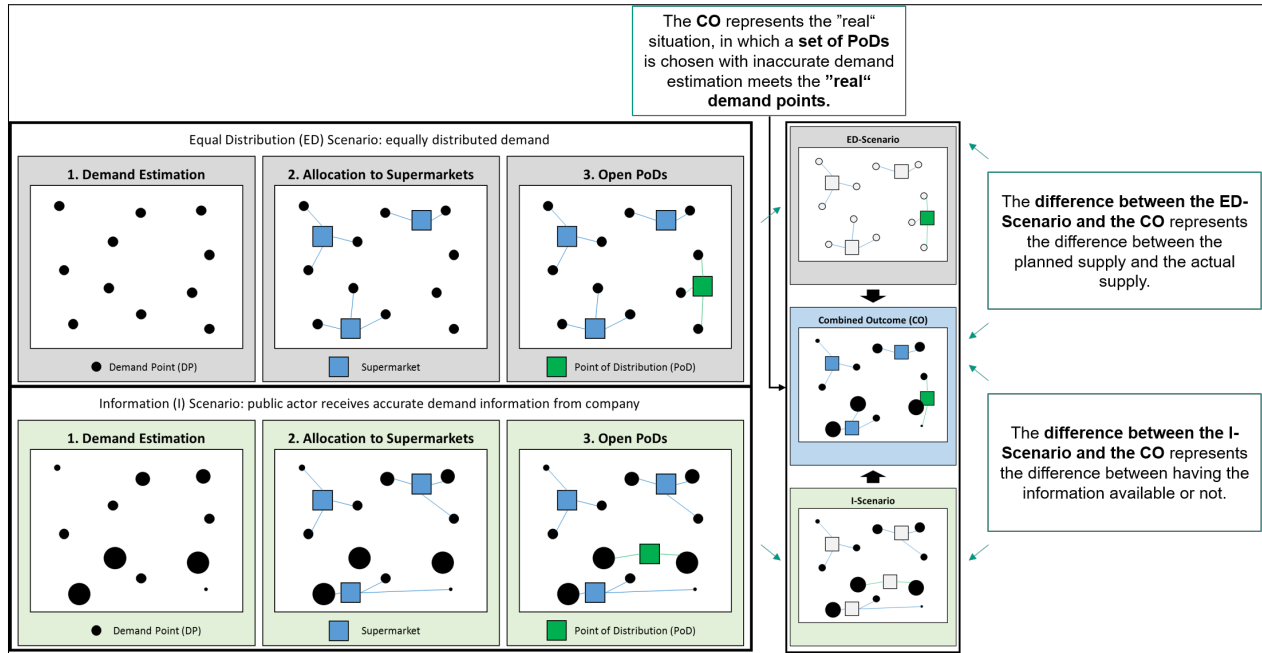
The **CO** represents the ”real“ situation, in which a **set of PoDs** is chosen with inaccurate demand estimation meets the **”real“ demand points.**

Equal Distribution (ED) Scenario: equally distributed demand

1. Demand Estimation

Demand Point (DP)

2. Allocation to Supermarkets

Supermarket

3. Open PoDs

Point of Distribution (PoD)

Information (I) Scenario: public actor receives accurate demand information from company

1. Demand Estimation

Demand Point (DP)

2. Allocation to Supermarkets

Supermarket

3. Open PoDs

Point of Distribution (PoD)

ED-Scenario

Combined Outcome (CO)

I-Scenario

The **difference between the ED-Scenario and the CO** represents the difference between the planned supply and the actual supply.

The **difference between the I-Scenario and the CO** represents the difference between having the information available or not.